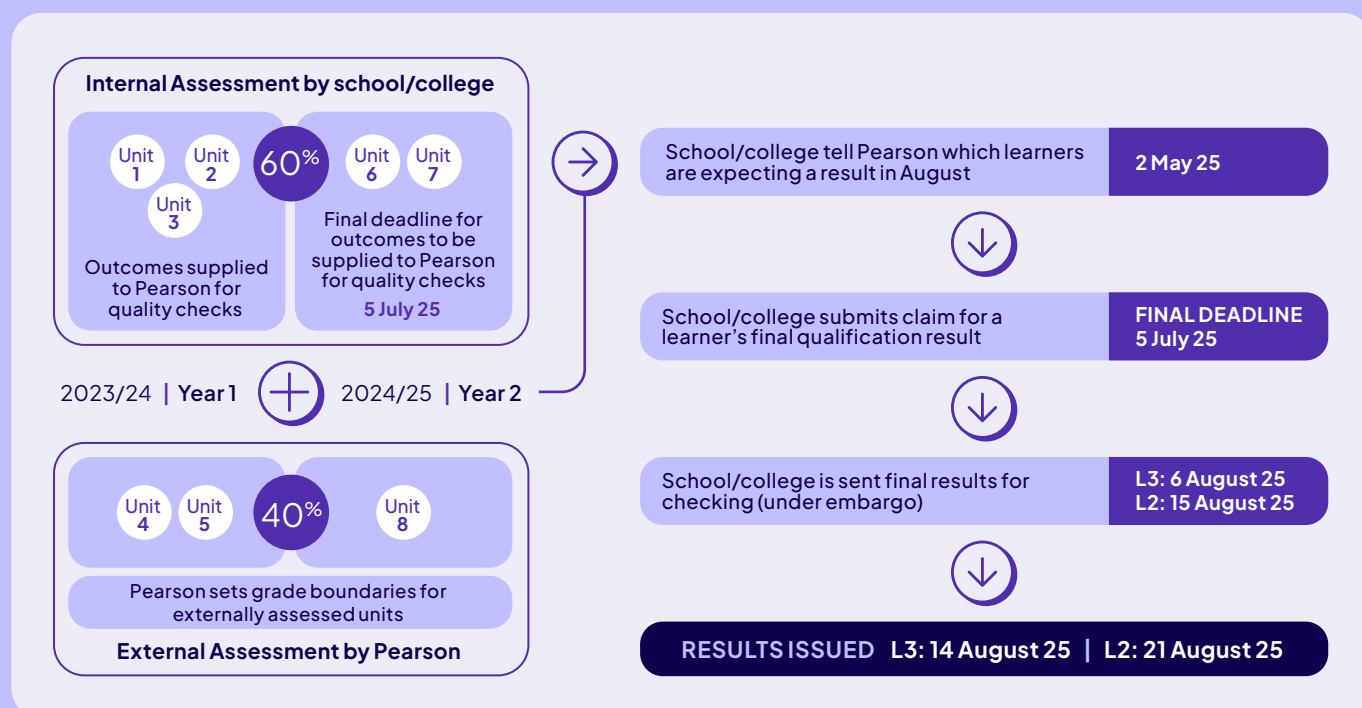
Internal Assessment by school/college

Unit 1 Unit 2 Unit 3

60%

Unit 6 Unit 7

Outcomes supplied to Pearson for quality checks

Final deadline for outcomes to be supplied to Pearson for quality checks
5 July 25

2023/24 | Year 1

2024/25 | Year 2

Unit 4 Unit 5

40%

Unit 8

Pearson sets grade boundaries for externally assessed units

External Assessment by Pearson

School/college tell Pearson which learners are expecting a result in August | 2 May 25

School/college submits claim for a learner's final qualification result | FINAL DEADLINE 5 July 25

School/college is sent final results for checking (under embargo) | L3: 6 August 25 L2: 15 August 25

RESULTS ISSUED L3: 14 August 25 | L2: 21 August 25